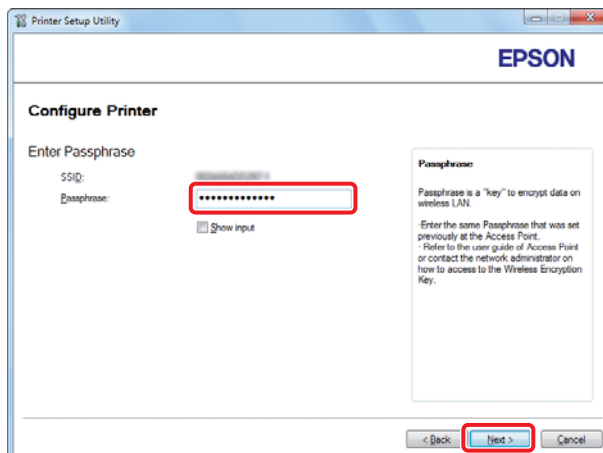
Printer Setup Utility

EPSON

Configure Printer

Enter Passphrase

SSID: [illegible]

Passphrase: •••••••••••••

Show input

Passphrase

Passphrase is a "key" to encrypt data on wireless LAN.

-Enter the same Passphrase that was set previously at the Access Point.
- Refer to the user guide of Access Point or contact the network administrator on how to access to the Wireless Encryption Key.

< Back | Next > | Cancel